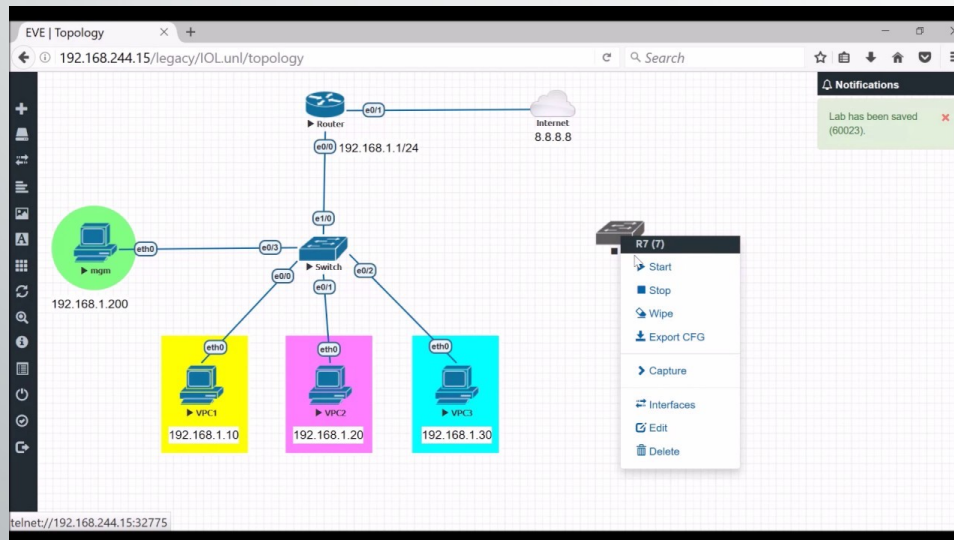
EVE | Topology × +

192.168.244.15/legacy/IOL.unl/topology

Search

Notifications

Lab has been saved (60023).

Router
e0/1
Internet
8.8.8.8
e0/0 192.168.1.1/24
e1/0
eth0
e0/3
mgm
Switch
e0/0
e0/2
e0/1
192.168.1.200
eth0
eth0
eth0
VPC1
VPC2
VPC3
192.168.1.10
192.168.1.20
192.168.1.30

R7 (7)
Start
Stop
Wipe
Export CFG
Capture
Interfaces
Edit
Delete

telnet://192.168.244.15:32775